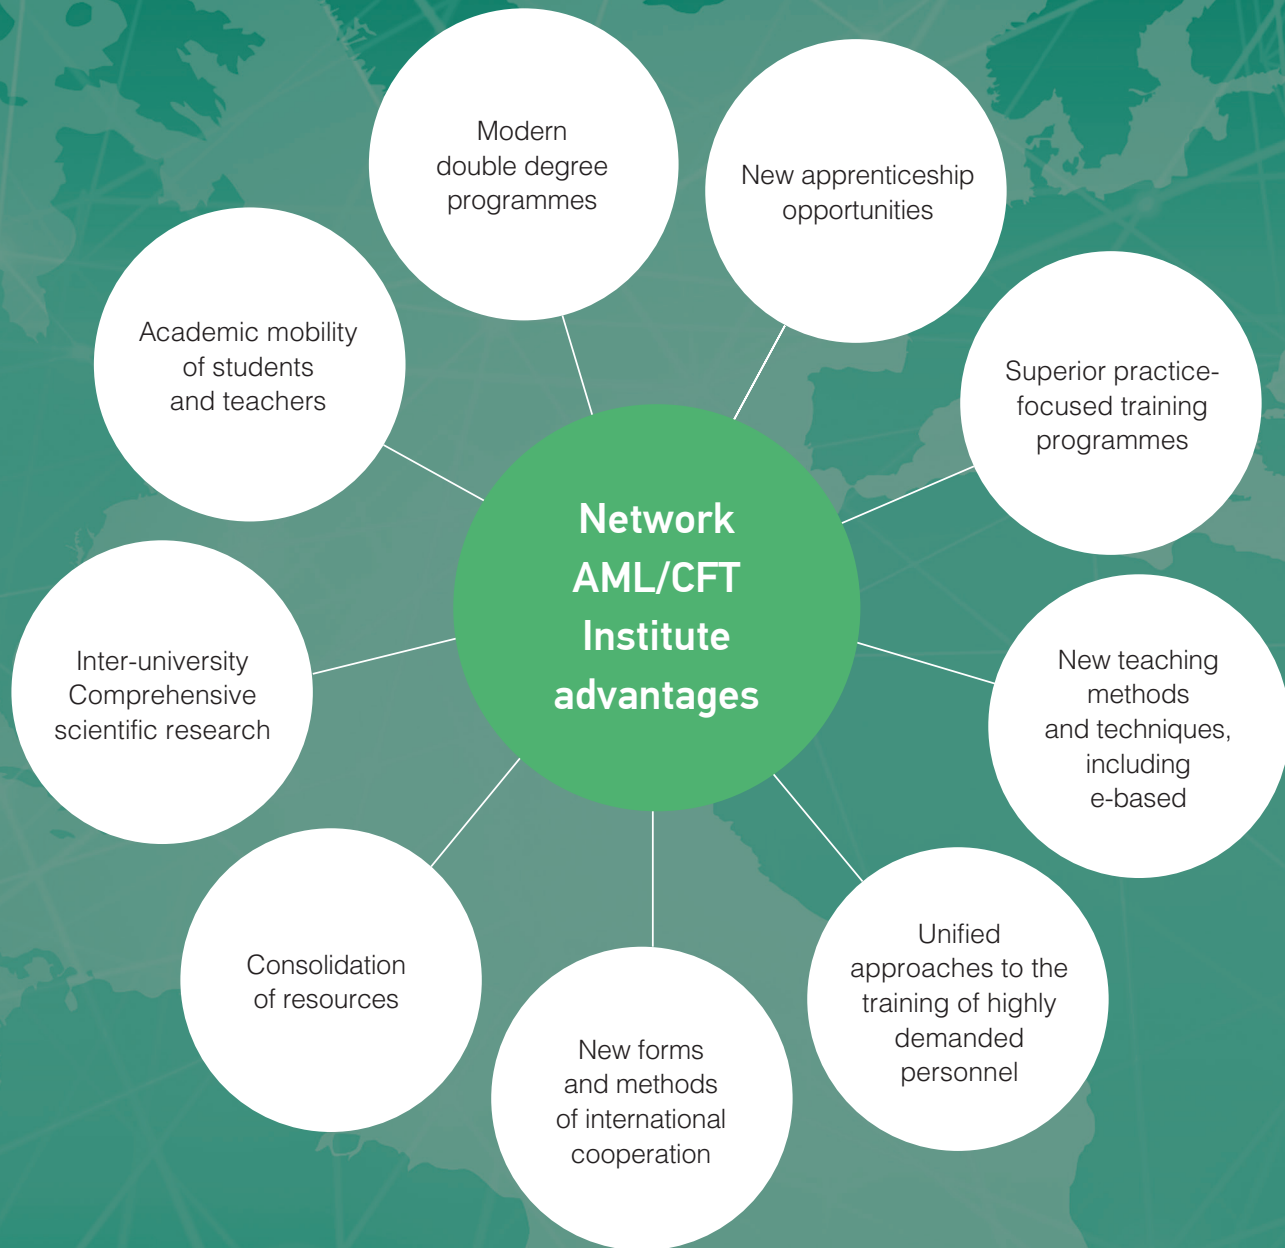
Network AML/CFT Institute advantages

Modern double degree programmes

New apprenticeship opportunities

Superior practice-focused training programmes

New teaching methods and techniques, including e-based

Unified approaches to the training of highly demanded personnel

New forms and methods of international cooperation

Consolidation of resources

Inter-university Comprehensive scientific research

Academic mobility of students and teachers